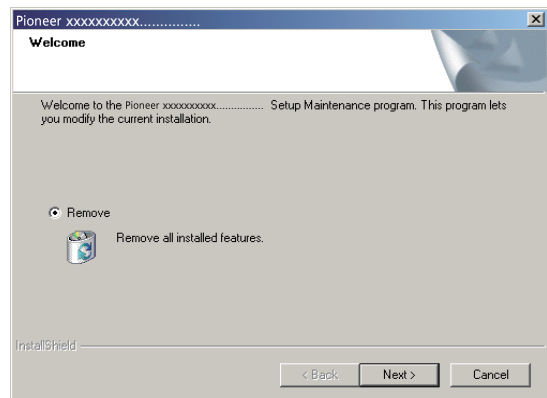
Pioneer xxxxxxxxxx...............

Welcome

Welcome to the Pioneer xxxxxxxxxx............... Setup Maintenance program. This program lets you modify the current installation.

Remove

Remove all installed features.

InstallShield

< Back

Next >

Cancel